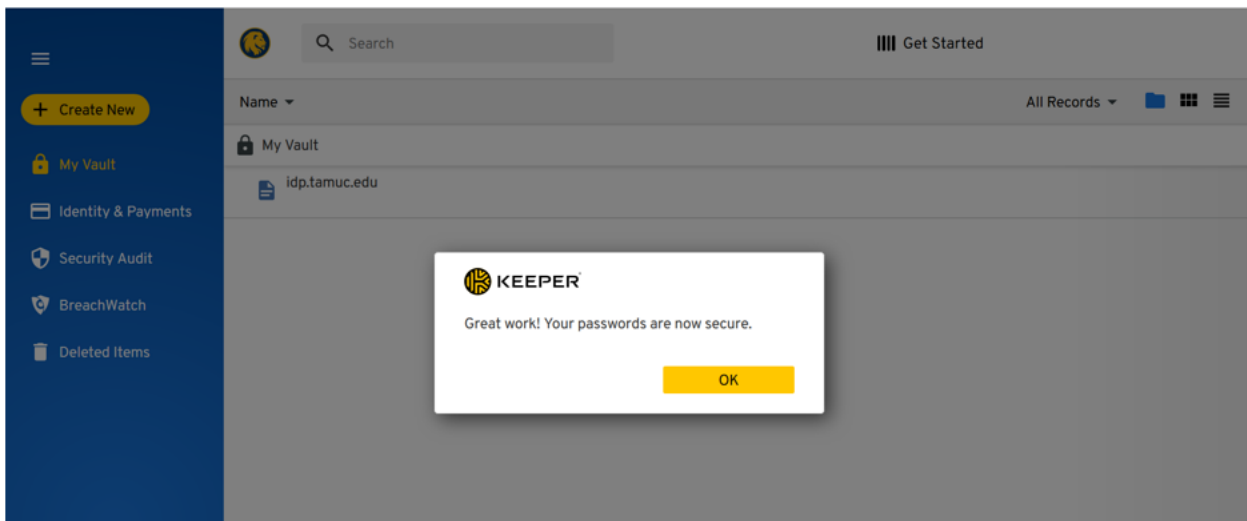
Create New

My Vault

Identity & Payments

Security Audit

BreachWatch

Deleted Items

Search

Get Started

Name

All Records

My Vault

idp.tamuc.edu

KEEPER

Great work! Your passwords are now secure.

OK